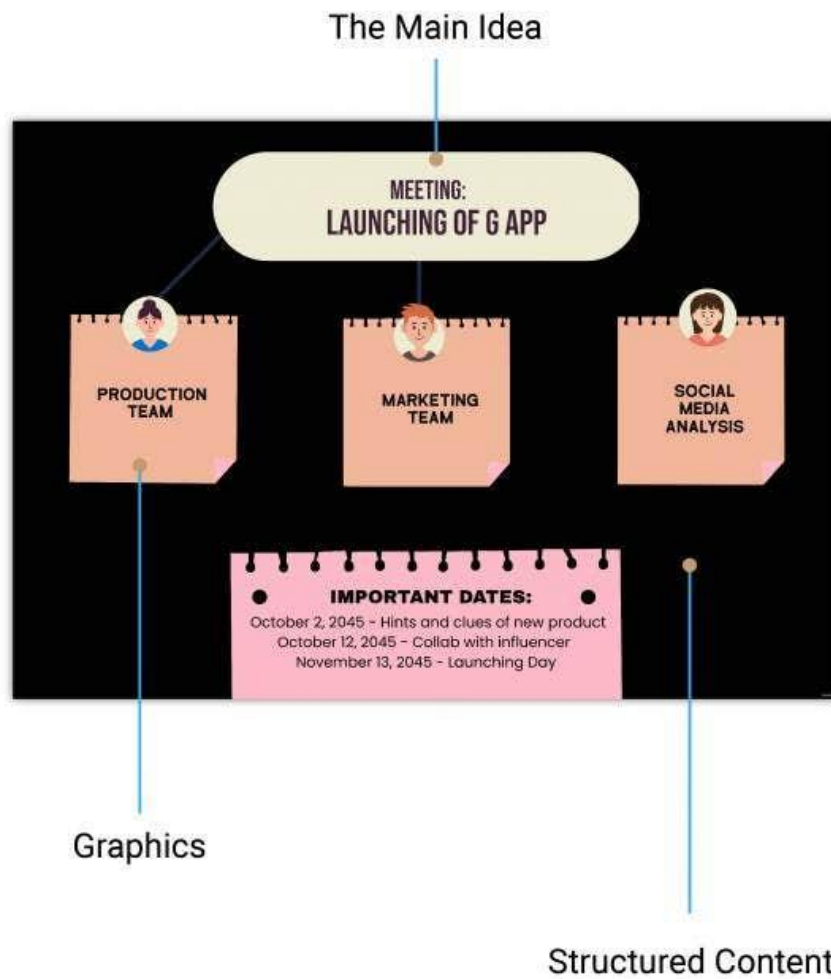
The Main Idea

MEETING:
LAUNCHING OF G APP

PRODUCTION TEAM

MARKETING TEAM

SOCIAL MEDIA ANALYSIS

IMPORTANT DATES:
October 2, 2045 - Hints and clues of new product
October 12, 2045 - Collab with influencer
November 13, 2045 - Launching Day

Graphics

Structured Content